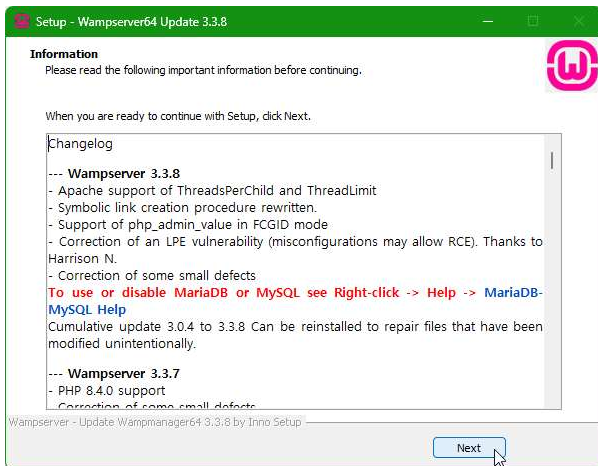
Setup - Wampserver64 Update 3.3.8

Information
Please read the following important information before continuing.

When you are ready to continue with Setup, click Next.

Changelog

--- Wampserver 3.3.8
- Apache support of ThreadsPerChild and ThreadLimit
- Symbolic link creation procedure rewritten.
- Support of php_admin_value in FCGID mode
- Correction of an LPE vulnerability (misconfigurations may allow RCE). Thanks to Harrison N.
- Correction of some small defects
To use or disable MariaDB or MySQL see Right-click -> Help -> MariaDB-MySQL Help
Cumulative update 3.0.4 to 3.3.8 Can be reinstalled to repair files that have been modified unintentionally.

--- Wampserver 3.3.7
- PHP 8.4.0 support
- Correction of some small defects

Wampserver - Update Wampmanager64 3.3.8 by Inno Setup

Next